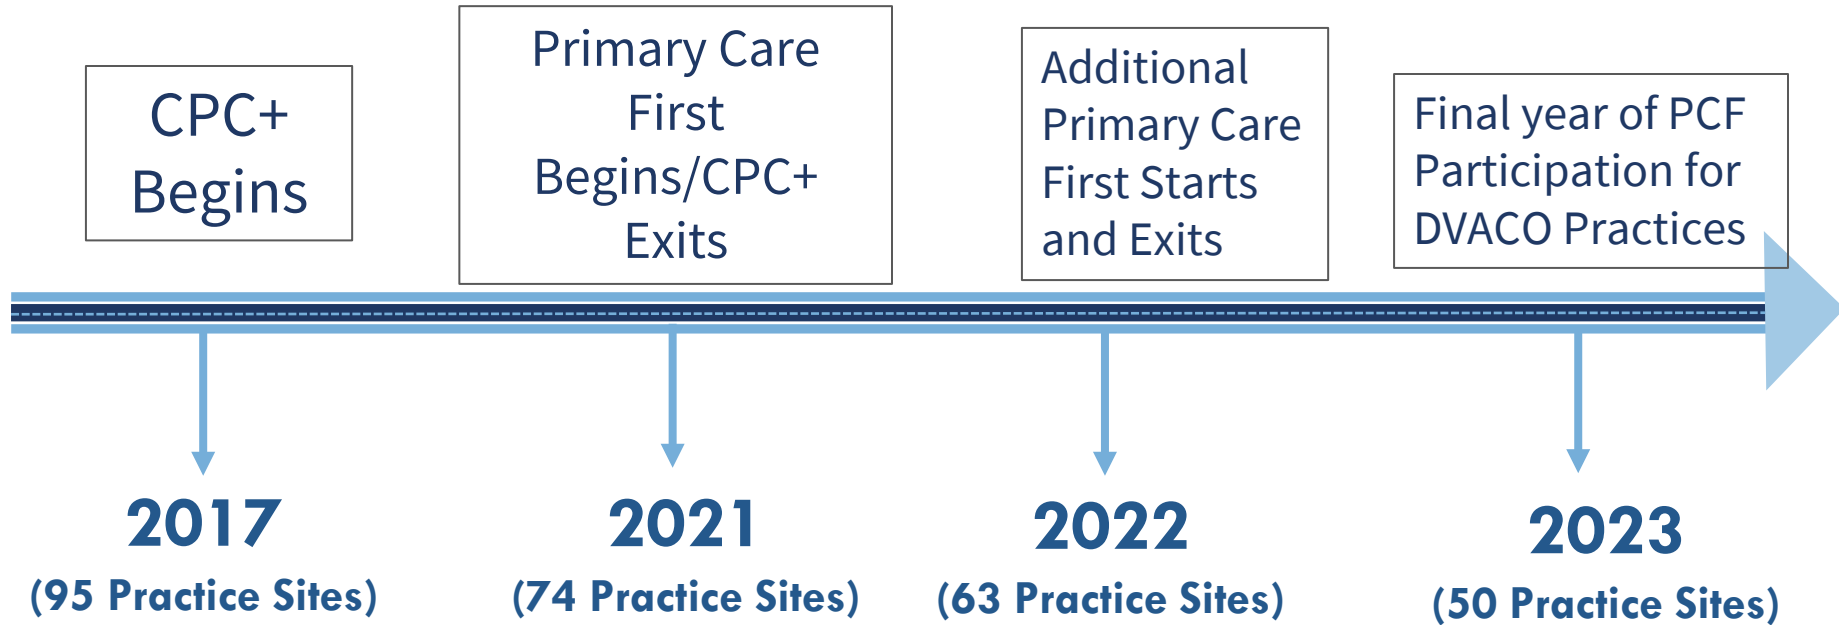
CPC+ Begins

Primary Care First Begins/CPC+ Exits

Additional Primary Care First Starts and Exits

Final year of PCF Participation for DVACO Practices

2017
(95 Practice Sites)

2021
(74 Practice Sites)

2022
(63 Practice Sites)

2023
(50 Practice Sites)